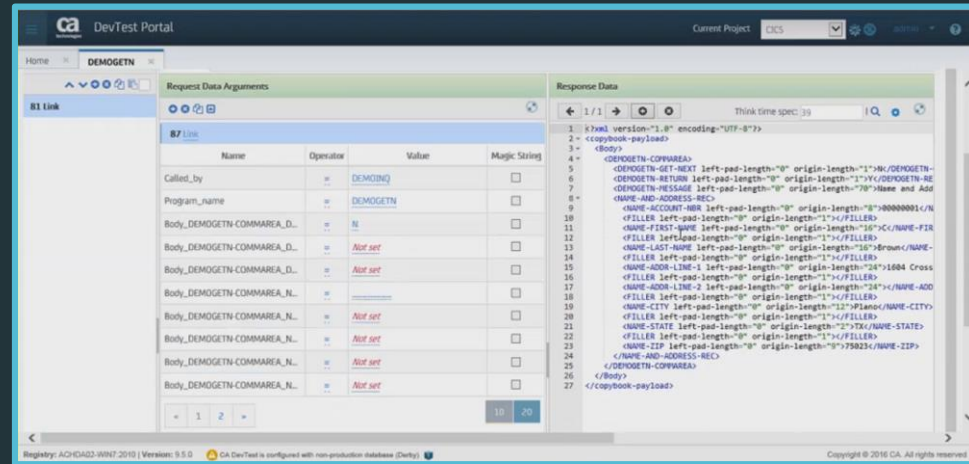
ca DevTest Portal

Current Project CICS

admin

Home × DEMOGETN ×

B1 Link

Request Data Arguments

B7 Link

| Name | Operator | Value | Magic String |
|---|---|---|---|
| Called_by | = | DEMOINQ | |
| Program_name | = | DEMOGETN | |
| Body_DEMOGETN-COMMAREA_D... | = | N | |
| Body_DEMOGETN-COMMAREA_D... | = | Not set | |
| Body_DEMOGETN-COMMAREA_D... | = | Not set | |
| Body_DEMOGETN-COMMAREA_N... | = | | |
| Body_DEMOGETN-COMMAREA_N... | = | Not set | |
| Body_DEMOGETN-COMMAREA_N... | = | Not set | |
| Body_DEMOGETN-COMMAREA_N... | = | Not set | |
| Body_DEMOGETN-COMMAREA_N... | = | Not set | |

« 1 2 »

10 20

Response Data

1 / 1

Think time spec: 39

1 <?xml version="1.0" encoding="UTF-8"?>
2 <copybook-payload>
3 <Body>
4 <DEMOGETN-COMMAREA>
5 <DEMOGETN-GET-NEXT left-pad-length="0" origin-length="1">N</DEMOGETN-
6 <DEMOGETN-RETURN left-pad-length="0" origin-length="1">Y</DEMOGETN-RE
7 <DEMOGETN-MESSAGE left-pad-length="0" origin-length="70">Name and Add
8 <NAME-AND-ADDRESS-REC>
9 <NAME-ACCOUNT-NBR left-pad-length="0" origin-length="8">00000001</N
10 <FILLER left-pad-length="0" origin-length="1"></FILLER>
11 <NAME-FIRST-NAME left-pad-length="0" origin-length="16">C</NAME-FIR
12 <FILLER left-pad-length="0" origin-length="1"></FILLER>
13 <NAME-LAST-NAME left-pad-length="0" origin-length="16">Brown</NAME-
14 <FILLER left-pad-length="0" origin-length="1"></FILLER>
15 <NAME-ADDR-LINE-1 left-pad-length="0" origin-length="24">1604 Cross
16 <FILLER left-pad-length="0" origin-length="1"></FILLER>
17 <NAME-ADDR-LINE-2 left-pad-length="0" origin-length="24"></NAME-ADD
18 <FILLER left-pad-length="0" origin-length="1"></FILLER>
19 <NAME-CITY left-pad-length="0" origin-length="12">Plano</NAME-CITY>
20 <FILLER left-pad-length="0" origin-length="1"></FILLER>
21 <NAME-STATE left-pad-length="0" origin-length="2">TX</NAME-STATE>
22 <FILLER left-pad-length="0" origin-length="1"></FILLER>
23 <NAME-ZIP left-pad-length="0" origin-length="5">75023</NAME-ZIP>
24 </NAME-AND-ADDRESS-REC>
25 </DEMOGETN-COMMAREA>
26 </Body>
27 </copybook-payload>

Registry: ACHDA02-WIN7-2010 | Version: 9.5.0 CA DevTest is configured with non-production database (Derby).

Copyright © 2016 CA. All rights reserved.